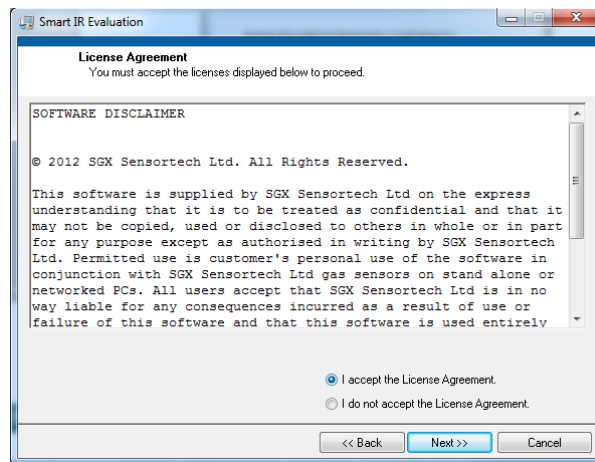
Smart IR Evaluation

License Agreement
You must accept the licenses displayed below to proceed.

SOFTWARE DISCLAIMER

© 2012 SGX Sensortech Ltd. All Rights Reserved.

This software is supplied by SGX Sensortech Ltd on the express understanding that it is to be treated as confidential and that it may not be copied, used or disclosed to others in whole or in part for any purpose except as authorised in writing by SGX Sensortech Ltd. Permitted use is customer's personal use of the software in conjunction with SGX Sensortech Ltd gas sensors on stand alone or networked PCs. All users accept that SGX Sensortech Ltd is in no way liable for any consequences incurred as a result of use or failure of this software and that this software is used entirely

I accept the License Agreement.
I do not accept the License Agreement.

<< Back
Next >>
Cancel